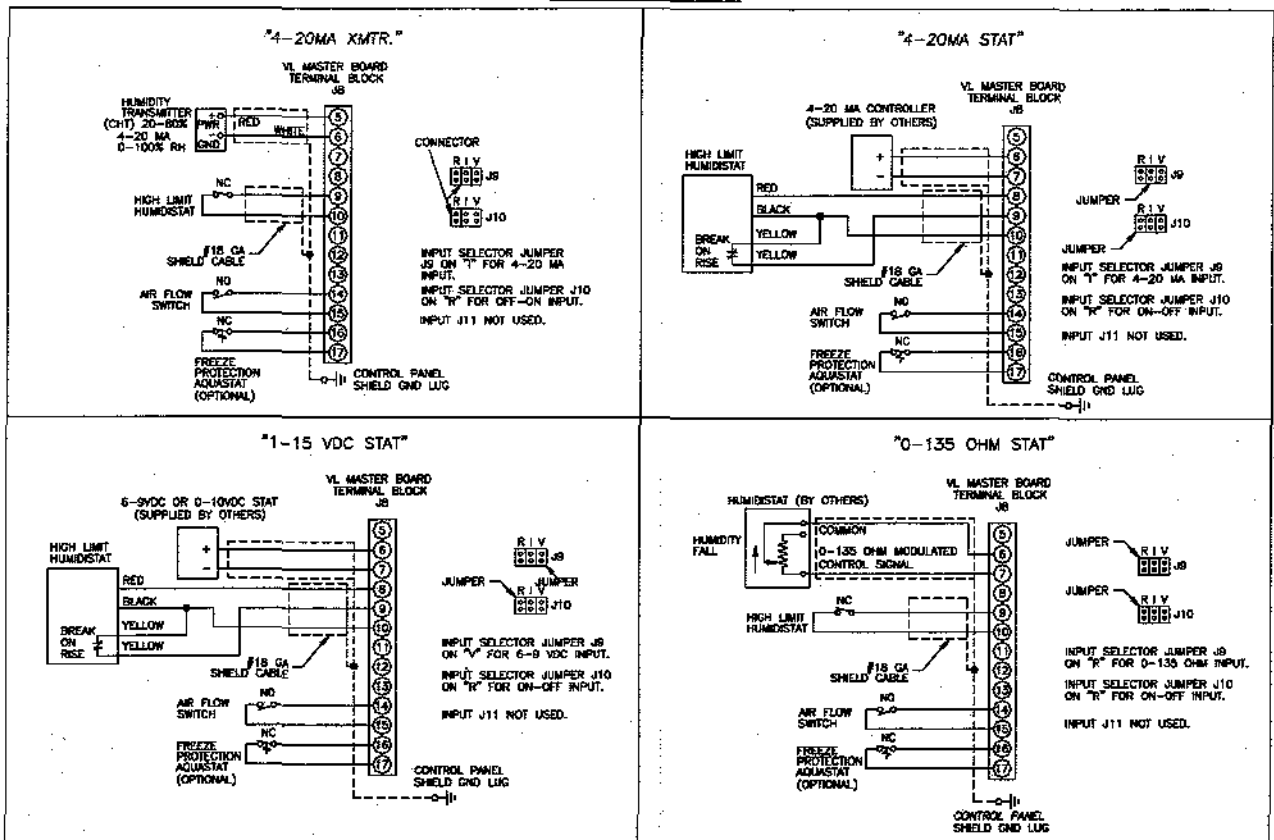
"4-20MA XMTR."

VL MASTER BOARD TERMINAL BLOCK J8

HUMIDITY TRANSMITTER (CHT) 20-80% 4-20 MA 0-100% RH

PWR
GND
+
-
RED
WHITE

5
6
7
8
9
10
11
12
13
14
15
16
17

CONNECTOR

R I V
J9
R I V
J10

NC
HIGH LIMIT HUMIDISTAT

#18 GA SHIELD CABLE

INPUT SELECTOR JUMPER J9 ON "I" FOR 4-20 MA INPUT.

INPUT SELECTOR JUMPER J10 ON "R" FOR OFF-ON INPUT.

INPUT J11 NOT USED.

NO
AIR FLOW SWITCH

NC
FREEZE PROTECTION AQUASTAT (OPTIONAL)

CONTROL PANEL SHIELD GND LUG

"4-20MA STAT"

VL MASTER BOARD TERMINAL BLOCK J8

4-20 MA CONTROLLER (SUPPLIED BY OTHERS)

+
-

5
6
7
8
9
10
11
12
13
14
15
16
17

HIGH LIMIT HUMIDISTAT

RED
BLACK
YELLOW
YELLOW

BREAK ON RISE

#18 GA SHIELD CABLE

R I V
J9
JUMPER
R I V
J10
JUMPER

INPUT SELECTOR JUMPER J9 ON "I" FOR 4-20 MA INPUT.

INPUT SELECTOR JUMPER J10 ON "R" FOR ON-OFF INPUT.

INPUT J11 NOT USED.

NO
AIR FLOW SWITCH

NC
FREEZE PROTECTION AQUASTAT (OPTIONAL)

CONTROL PANEL SHIELD GND LUG

"1-15 VDC STAT"

VL MASTER BOARD TERMINAL BLOCK J8

6-9VDC OR 0-10VDC STAT (SUPPLIED BY OTHERS)

+
-

HIGH LIMIT HUMIDISTAT

RED
BLACK
YELLOW
YELLOW

BREAK ON RISE

5
6
7
8
9
10
11
12
13
14
15
16
17

R I V
J9
JUMPER
JUMPER
J10

#18 GA SHIELD CABLE

INPUT SELECTOR JUMPER J9 ON "V" FOR 6-9 VDC INPUT.

INPUT SELECTOR JUMPER J10 ON "R" FOR ON-OFF INPUT.

INPUT J11 NOT USED.

NO
AIR FLOW SWITCH

NC
FREEZE PROTECTION AQUASTAT (OPTIONAL)

CONTROL PANEL SHIELD GND LUG

"0-135 OHM STAT"

VL MASTER BOARD TERMINAL BLOCK J8

HUMIDISTAT (BY OTHERS)

HUMIDITY FALL

COMMON
0-135 OHM MODULATED CONTROL SIGNAL

5
6
7
8
9
10
11
12
13
14
15
16
17

JUMPER
R I V
J9
JUMPER
R I V
J10

NC
HIGH LIMIT HUMIDISTAT

#18 GA SHIELD CABLE

INPUT SELECTOR JUMPER J9 ON "R" FOR 0-135 OHM INPUT.

INPUT SELECTOR JUMPER J10 ON "R" FOR ON-OFF INPUT.

INPUT J11 NOT USED.

NO
AIR FLOW SWITCH

NC
FREEZE PROTECTION AQUASTAT (OPTIONAL)

CONTROL PANEL SHIELD GND LUG